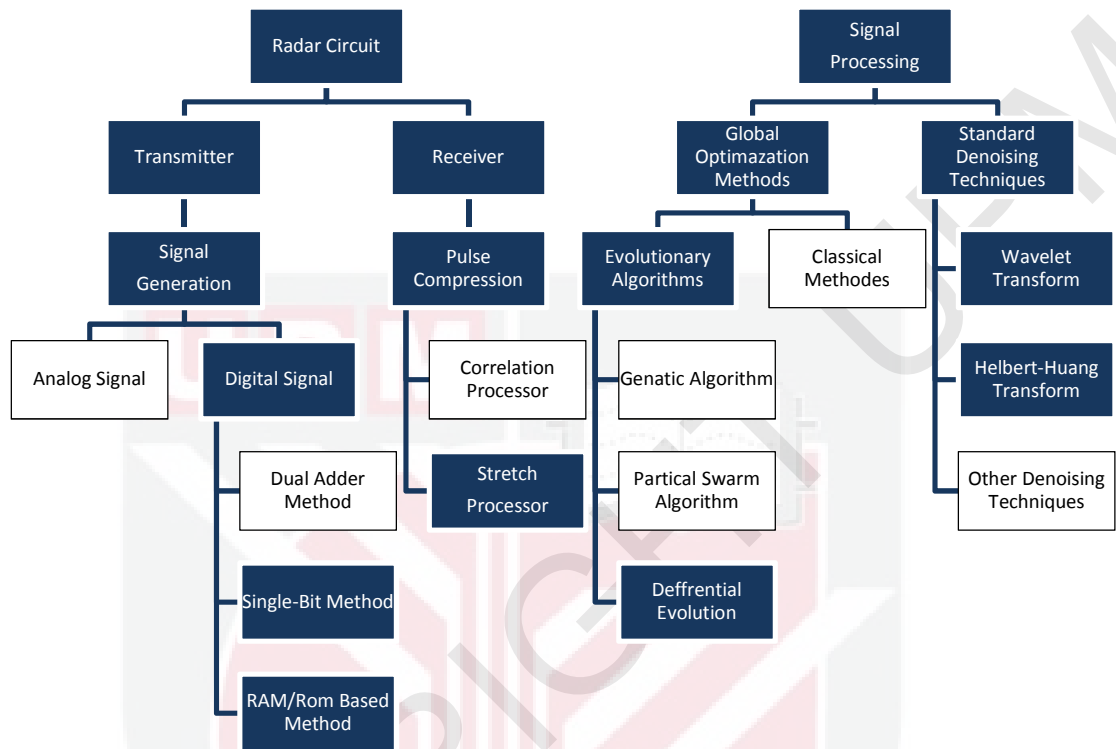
Radar Circuit

Transmitter

Receiver

Signal Generation

Pulse Compression

Analog Signal

Digital Signal

Correlation Processor

Stretch Processor

Dual Adder Method

Single-Bit Method

RAM/Rom Based Method

Signal Processing

Global Optimazation Methods

Standard Denoising Techniques

Evolutionary Algorithms

Classical Methodes

Genatic Algorithm

Partical Swarm Algorithm

Deffrential Evolution

Wavelet Transform

Helbert-Huang Transform

Other Denoising Techniques